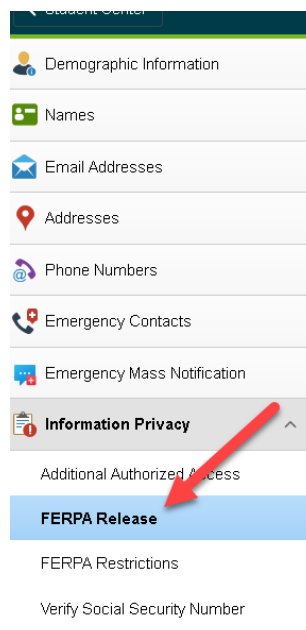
Student Center

Demographic Information

Names

Email Addresses

Addresses

Phone Numbers

Emergency Contacts

Emergency Mass Notification

Information Privacy

Additional Authorized Access

FERPA Release

FERPA Restrictions

Verify Social Security Number